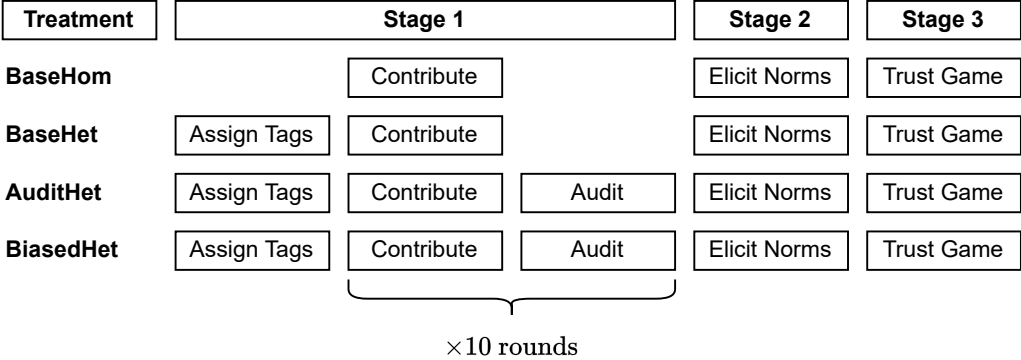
| Treatment | Stage 1 | | | Stage 2 | Stage 3 |
|---|---|---|---|---|---|
| BaseHom | | Contribute | | Elicit Norms | Trust Game |
| BaseHet | Assign Tags | Contribute | | Elicit Norms | Trust Game |
| AuditHet | Assign Tags | Contribute | Audit | Elicit Norms | Trust Game |
| BiasedHet | Assign Tags | Contribute | Audit | Elicit Norms | Trust Game |

$\times 10$ rounds